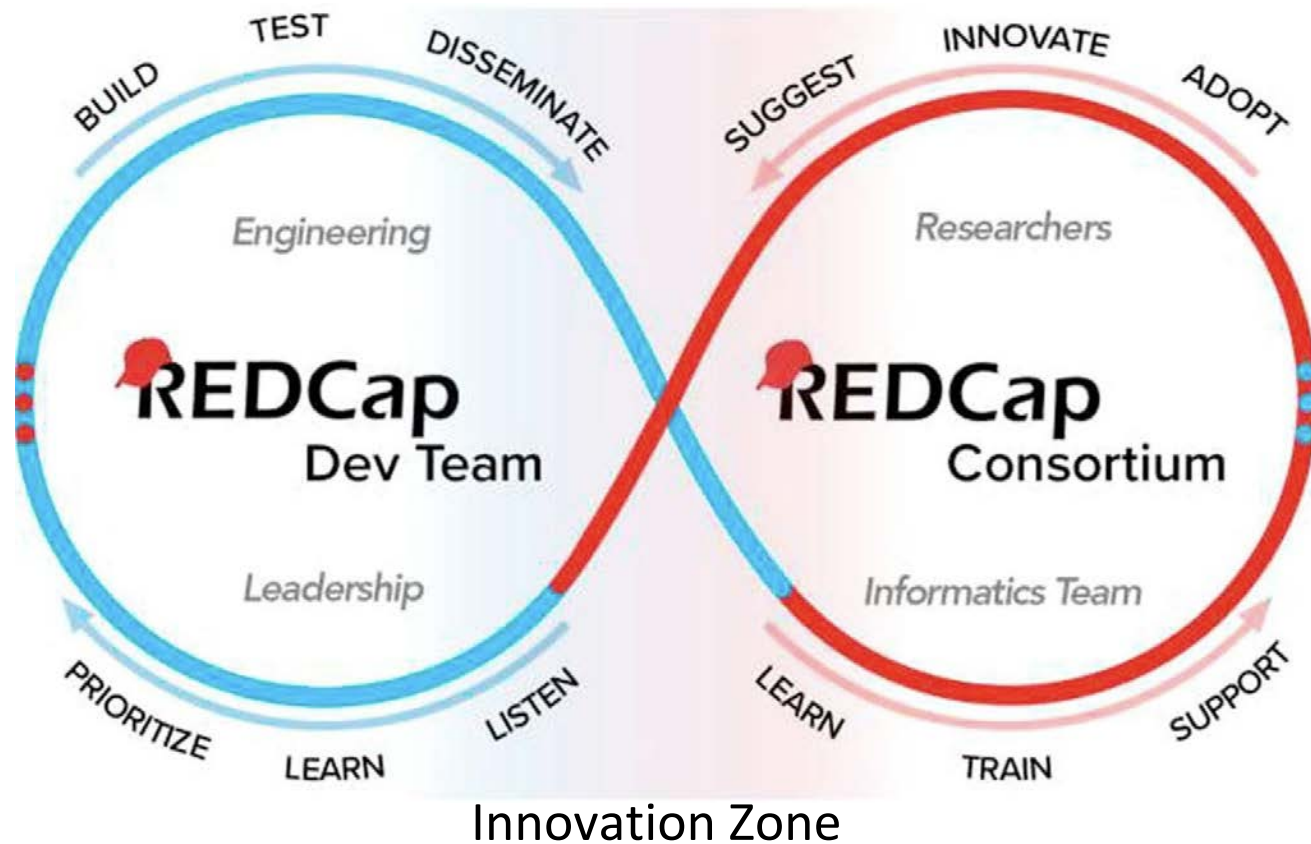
BUILD TEST DISSEMINATE

SUGGEST INNOVATE ADOPT

Engineering

Researchers

REDCap
Dev Team

REDCap
Consortium

Leadership

Informatics Team

PRIORITIZE LEARN LISTEN

LEARN TRAIN SUPPORT

Innovation Zone